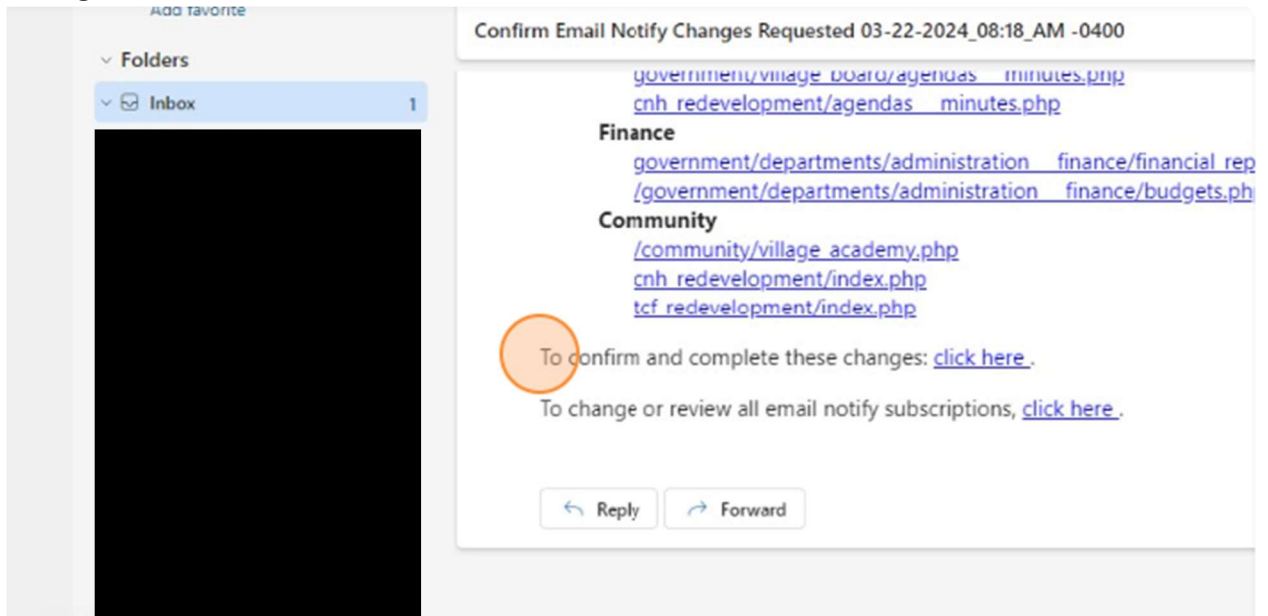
Add favorite

Folders

Inbox 1

Confirm Email Notify Changes Requested 03-22-2024_08:18_AM -0400

government/village_board/agendas__minutes.php
cnh_redevelopment/agendas__minutes.php

Finance
government/departments/administration__finance/financial_rep
/government/departments/administration__finance/budgets.ph

Community
/community/village_academy.php
cnh_redevelopment/index.php
tcf_redevelopment/index.php

To confirm and complete these changes: click here .

To change or review all email notify subscriptions, click here .

Reply Forward